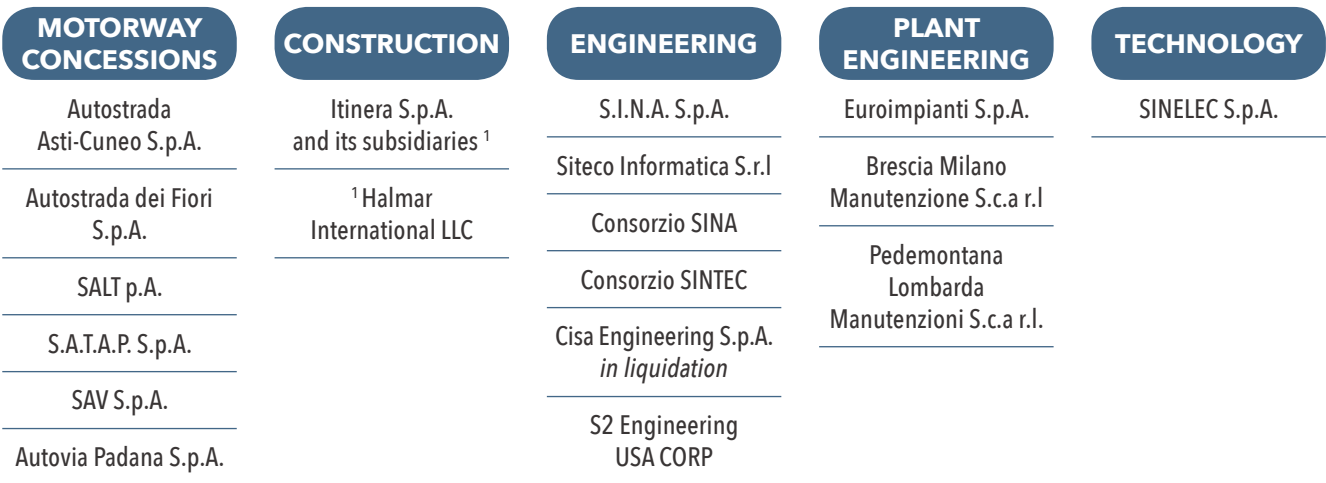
MOTORWAY CONCESSIONS

Autostrada Asti-Cuneo S.p.A.

Autostrada dei Fiori S.p.A.

SALT p.A.

S.A.T.A.P. S.p.A.

SAV S.p.A.

Autovia Padana S.p.A.

CONSTRUCTION

Itinera S.p.A. and its subsidiaries $^1$

$^1$ Halmar International LLC

ENGINEERING

S.I.N.A. S.p.A.

Siteco Informatica S.r.l

Consorzio SINA

Consorzio SINTEC

Cisa Engineering S.p.A. in liquidation

S2 Engineering USA CORP

PLANT ENGINEERING

Euroimpianti S.p.A.

Brescia Milano Manutenzione S.c.a r.l

Pedemontana Lombarda Manutenzioni S.c.a r.l.

TECHNOLOGY

SINELEC S.p.A.